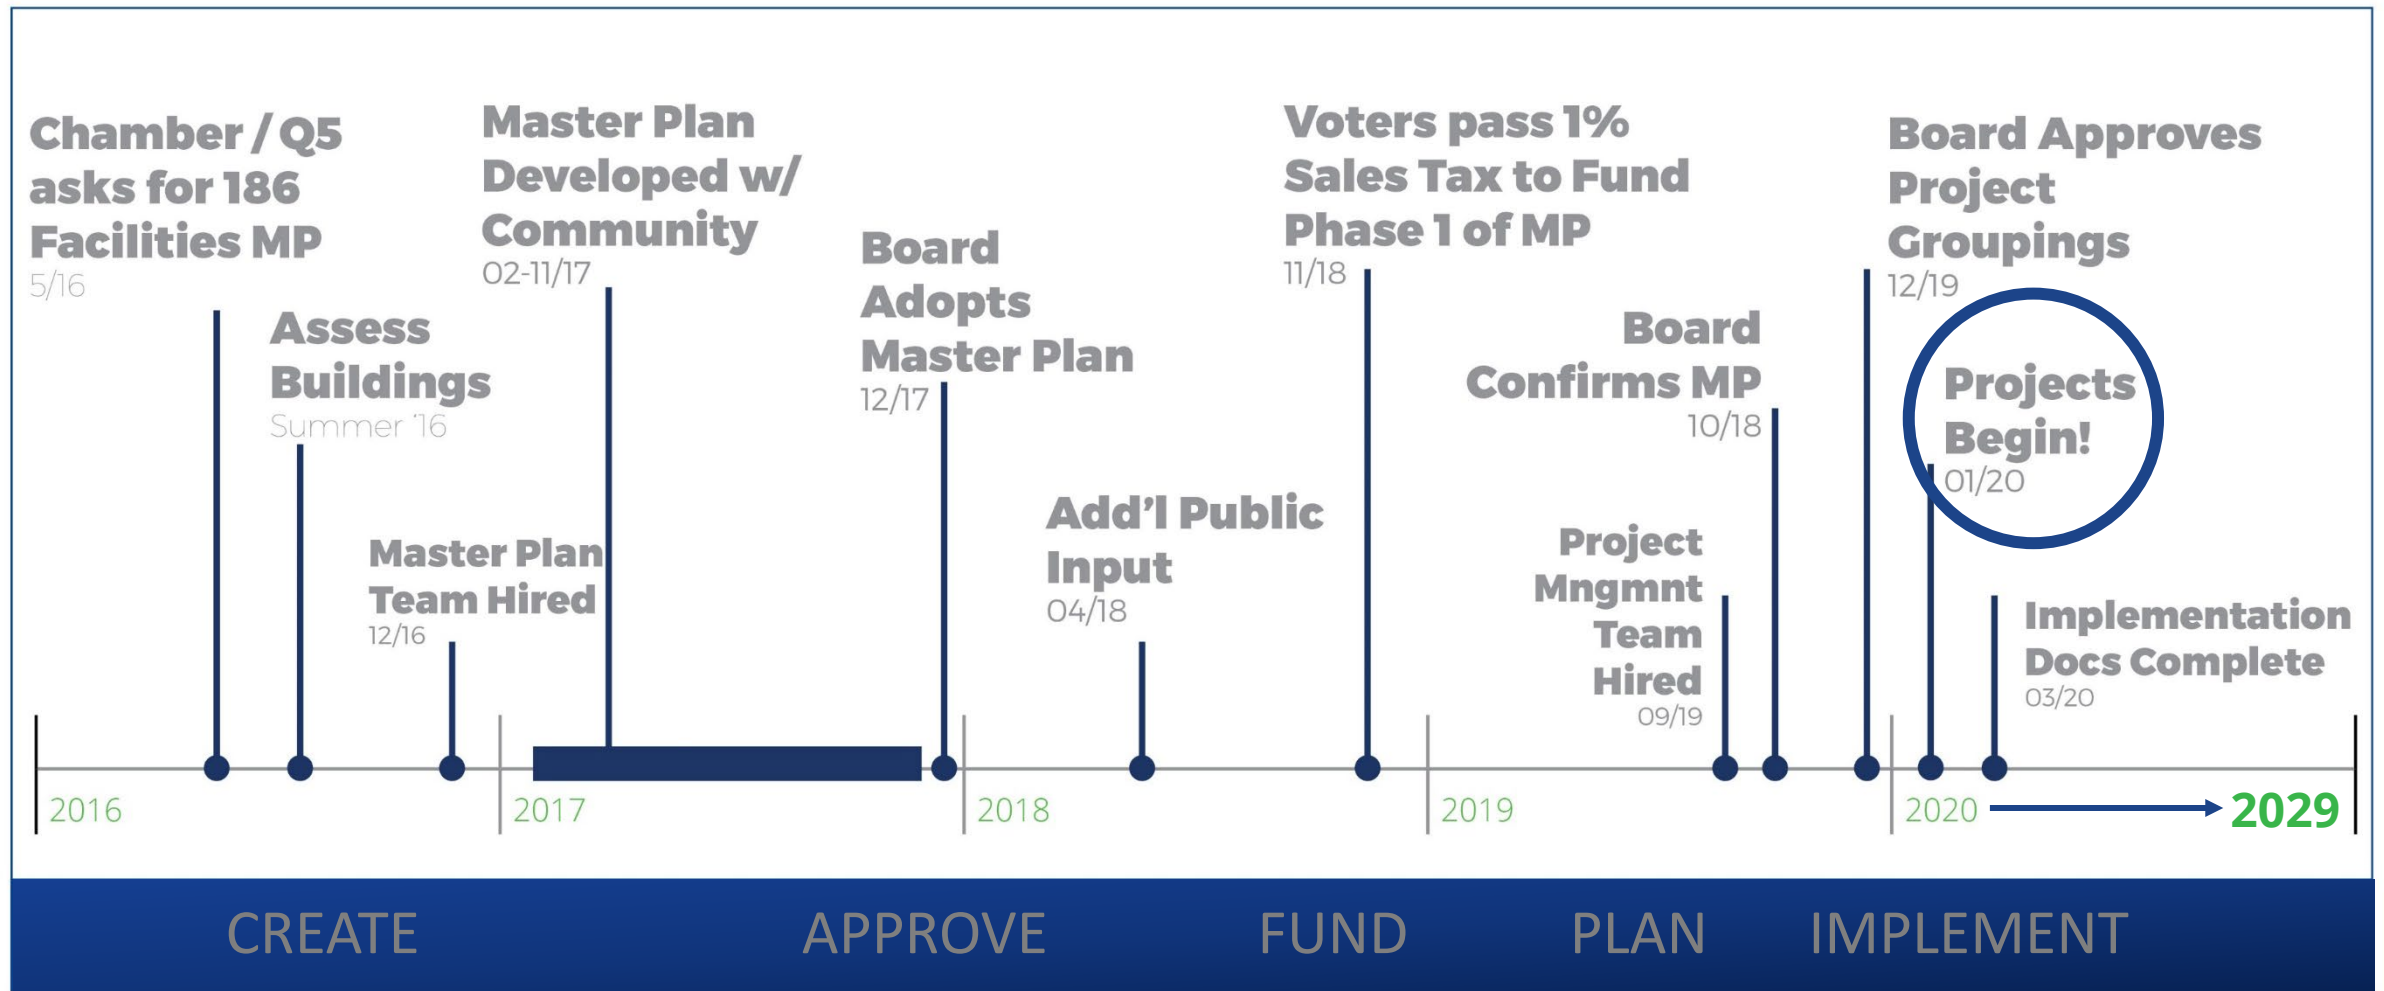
Chamber / Q5 asks for 186 Facilities MP
5/16

Assess Buildings
Summer '16

Master Plan Team Hired
12/16

Master Plan Developed w/ Community
02-11/17

Board Adopts Master Plan
12/17

Add'l Public Input
04/18

Voters pass 1% Sales Tax to Fund Phase 1 of MP
11/18

Board Confirms MP
10/18

Project Mngmnt Team Hired
09/19

Board Approves Project Groupings
12/19

Projects Begin!
01/20

Implementation Docs Complete
03/20

2016
2017
2018
2019
2020
2029

CREATE
APPROVE
FUND
PLAN
IMPLEMENT